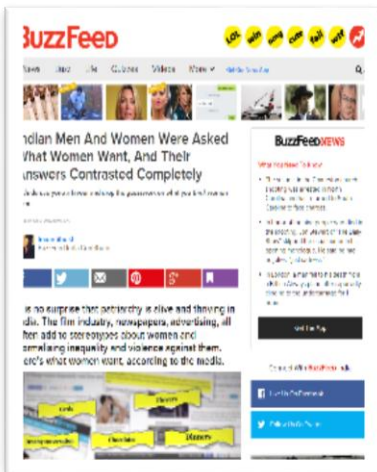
BuzzFeed

LOL win omg cute fail wtf

News Buzz Life Quizzes Videos More

ndian Men And Women Were Asked What Women Want, And Their Answers Contrasted Completely

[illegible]

BuzzFeed NEWS

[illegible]

s no surprise that patriarchy is alive and thriving in dia. The film industry, newspapers, advertising, all hem add to stereotypes about women and ormalising inequality and violence against them. ere's what women want, according to the media.

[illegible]